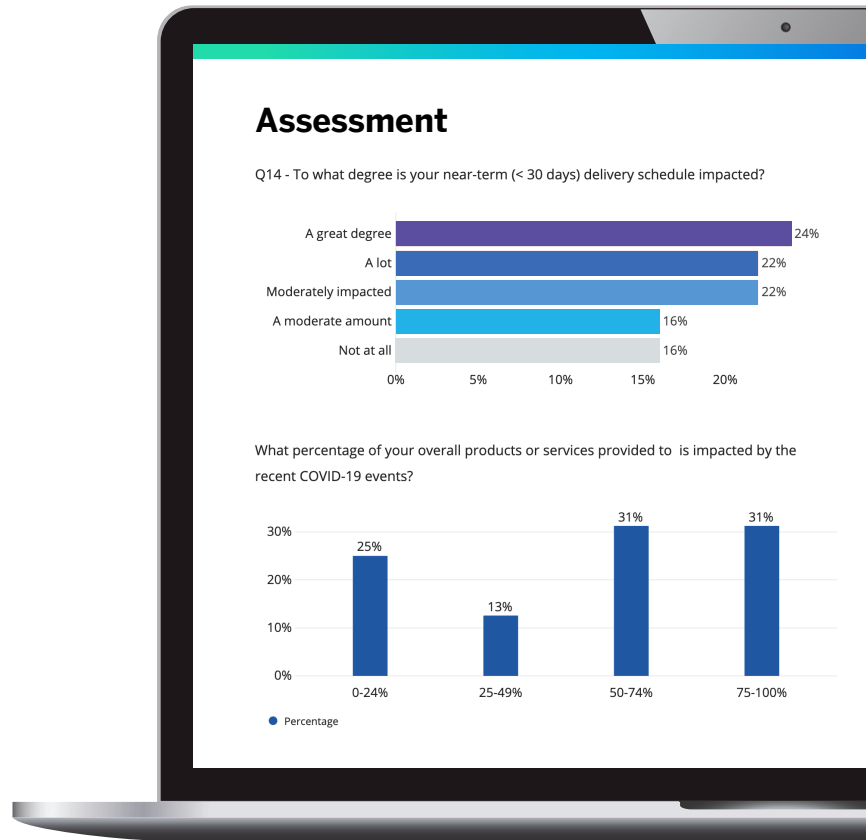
Assessment

Q14 - To what degree is your near-term (< 30 days) delivery schedule impacted?

A great degree 24%
A lot 22%
Moderately impacted 22%
A moderate amount 16%
Not at all 16%

0% 5% 10% 15% 20%

What percentage of your overall products or services provided to is impacted by the recent COVID-19 events?

30%
20%
10%
0%

25%
13%
31%
31%

0-24% 25-49% 50-74% 75-100%

Percentage